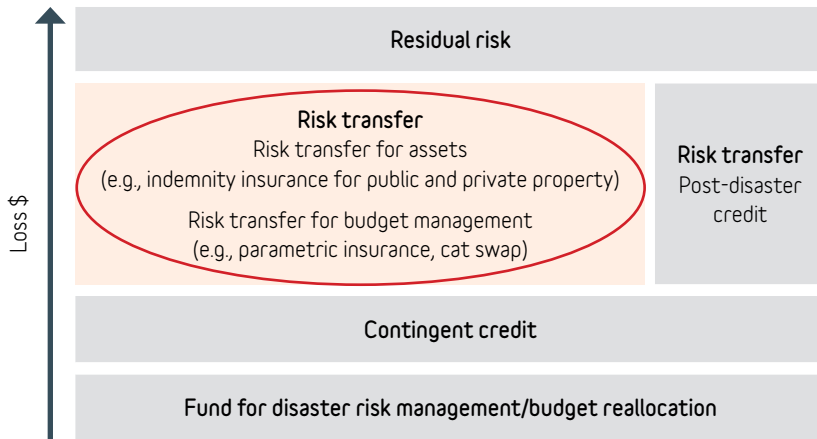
Loss $

Residual risk

Risk transfer
Risk transfer for assets
(e.g., indemnity insurance for public and private property)
Risk transfer for budget management
(e.g., parametric insurance, cat swap)

Risk transfer
Post-disaster credit

Contingent credit

Fund for disaster risk management/budget reallocation